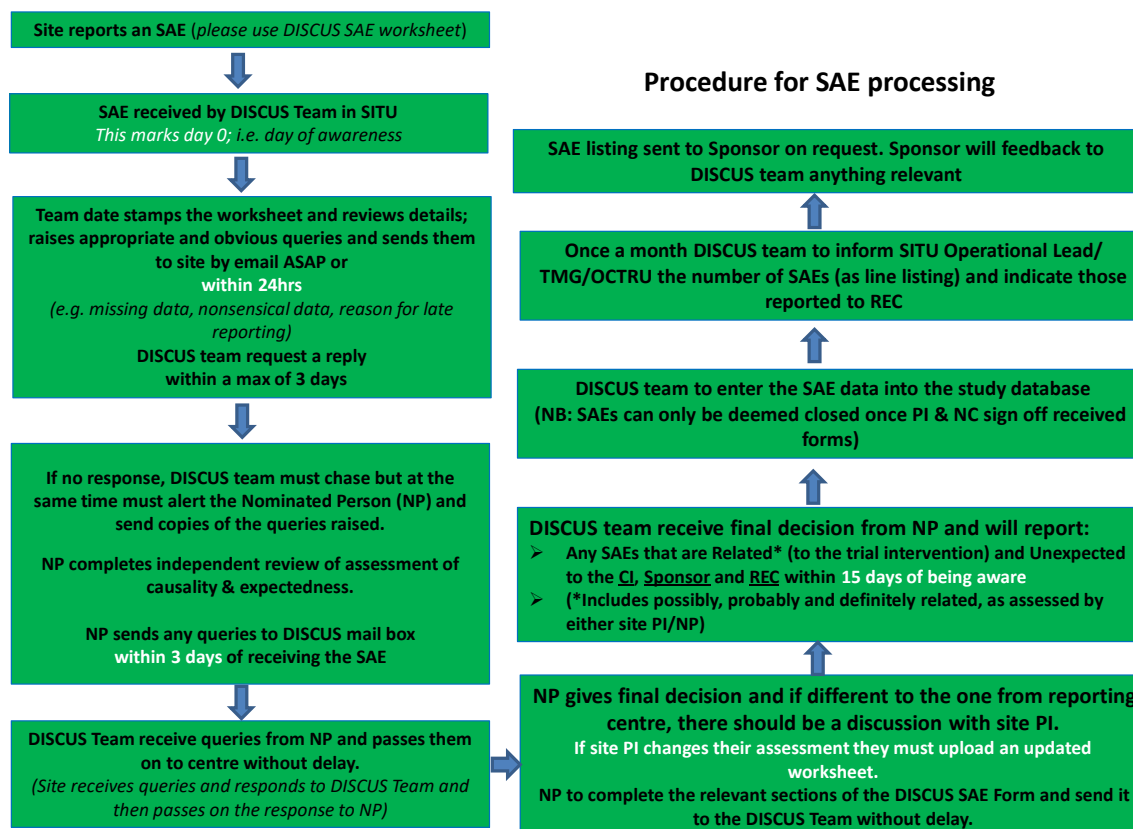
Site reports an SAE (please use DISCUS SAE worksheet)

SAE received by DISCUS Team in SITU
This marks day 0; i.e. day of awareness

Team date stamps the worksheet and reviews details; raises appropriate and obvious queries and sends them to site by email ASAP or
within 24hrs
(e.g. missing data, nonsensical data, reason for late reporting)
DISCUS team request a reply within a max of 3 days

If no response, DISCUS team must chase but at the same time must alert the Nominated Person (NP) and send copies of the queries raised.

NP completes independent review of assessment of causality & expectedness.

NP sends any queries to DISCUS mail box within 3 days of receiving the SAE

DISCUS Team receive queries from NP and passes them on to centre without delay.
(Site receives queries and responds to DISCUS Team and then passes on the response to NP)

Procedure for SAE processing

SAE listing sent to Sponsor on request. Sponsor will feedback to DISCUS team anything relevant

Once a month DISCUS team to inform SITU Operational Lead/ TMG/OCTRU the number of SAEs (as line listing) and indicate those reported to REC

DISCUS team to enter the SAE data into the study database
(NB: SAEs can only be deemed closed once PI & NC sign off received forms)

DISCUS team receive final decision from NP and will report:
➤ Any SAEs that are Related* (to the trial intervention) and Unexpected to the CI, Sponsor and REC within 15 days of being aware
➤ (*Includes possibly, probably and definitely related, as assessed by either site PI/NP)

NP gives final decision and if different to the one from reporting centre, there should be a discussion with site PI.
If site PI changes their assessment they must upload an updated worksheet.
NP to complete the relevant sections of the DISCUS SAE Form and send it to the DISCUS Team without delay.